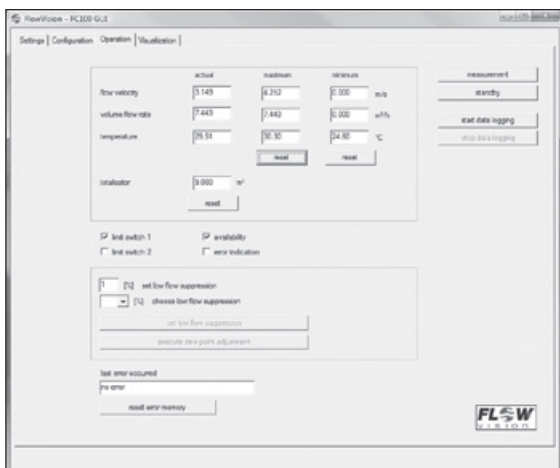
FlowVision - FC100 GUI

Settings | Configuration | Operation | Visualization

actual maximum minimum

flow velocity 3.149 4.212 0.000 m/s

volume flow rate 7.443 7.443 0.000 m³/h

temperature 25.51 50.30 24.60 °C

reset reset

totalisator 0.000 m³

reset

measurement

standby

start data logging

stop data logging

☑ limit switch 1 ☑ availability

☐ limit switch 2 ☐ error indication

1 [%] set low flow suppression

[%] choose low flow suppression

set low flow suppression

execute zero point adjustment

last error occurred

no error

reset error memory

FLOW VISION